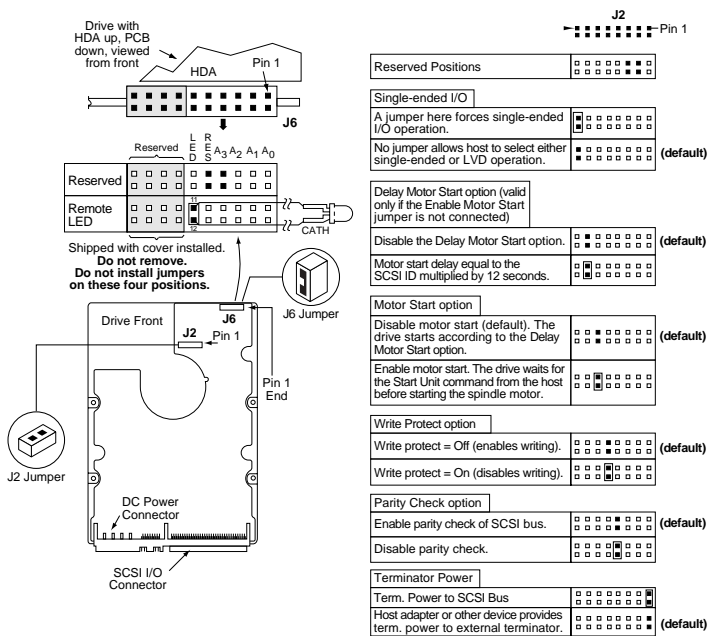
Drive with HDA up, PCB down, viewed from front

HDA

Pin 1

J6

Reserved

L E D

R E S

$A_3$ $A_2$ $A_1$ $A_0$

Reserved

Remote LED

11

12

CATH

Shipped with cover installed.
Do not remove.
Do not install jumpers on these four positions.

J6 Jumper

Drive Front

J6

J2

Pin 1

Pin 1 End

J2 Jumper

DC Power Connector

SCSI I/O Connector

J2

Pin 1

| | | |
|---|---|---|
| Reserved Positions | | |
| **Single-ended I/O** | | |
| A jumper here forces single-ended I/O operation. | | |
| No jumper allows host to select either single-ended or LVD operation. | | (default) |
| **Delay Motor Start option (valid only if the Enable Motor Start jumper is not connected)** | | |
| Disable the Delay Motor Start option. | | (default) |
| Motor start delay equal to the SCSI ID multiplied by 12 seconds. | | |
| **Motor Start option** | | |
| Disable motor start (default). The drive starts according to the Delay Motor Start option. | | (default) |
| Enable motor start. The drive waits for the Start Unit command from the host before starting the spindle motor. | | |
| **Write Protect option** | | |
| Write protect = Off (enables writing). | | (default) |
| Write protect = On (disables writing). | | |
| **Parity Check option** | | |
| Enable parity check of SCSI bus. | | (default) |
| Disable parity check. | | |
| **Terminator Power** | | |
| Term. Power to SCSI Bus | | |
| Host adapter or other device provides term. power to external terminator. | | (default) |